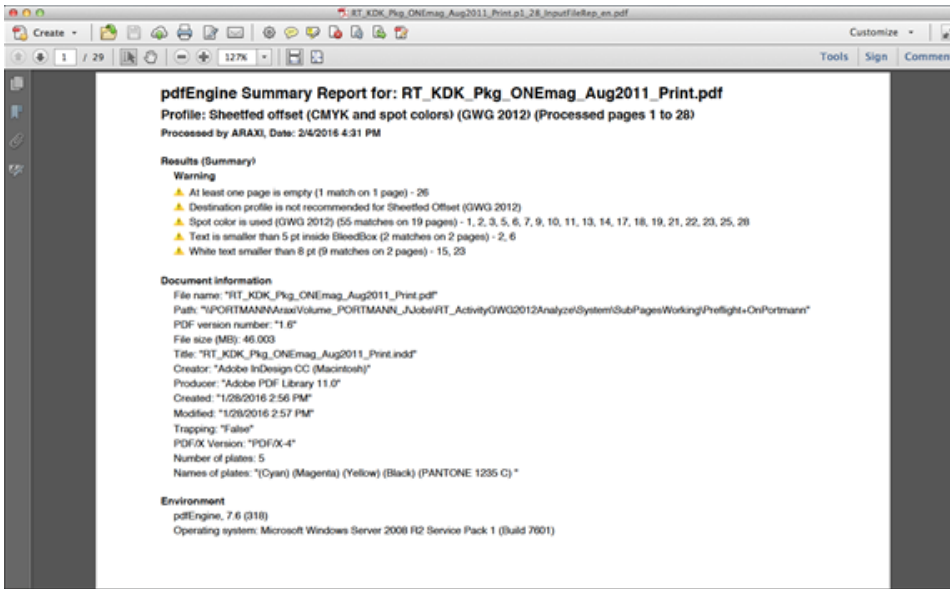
RT_KDK_Pkg_ONEmag_Aug2011_Print.p1_28_InputFileRep_en.pdf

Create

Customize

1 / 29

127%

Tools Sign Commen

pdfEngine Summary Report for: RT_KDK_Pkg_ONEmag_Aug2011_Print.pdf

Profile: Sheetfed offset (CMYK and spot colors) (GWG 2012) (Processed pages 1 to 28)

Processed by ARAXI, Date: 2/4/2016 4:31 PM

Results (Summary)

Warning

At least one page is empty (1 match on 1 page) - 26

Destination profile is not recommended for Sheetfed Offset (GWG 2012)

Spot color is used (GWG 2012) (55 matches on 19 pages) - 1, 2, 3, 5, 6, 7, 9, 10, 11, 13, 14, 17, 18, 19, 21, 22, 23, 25, 28

Text is smaller than 5 pt inside BleedBox (2 matches on 2 pages) - 2, 6

White text smaller than 8 pt (9 matches on 2 pages) - 15, 23

Document information

File name: "RT_KDK_Pkg_ONEmag_Aug2011_Print.pdf"

Path: "\\PORTMANN\AraxiVolume_PORTMANN_J\Jobs\RT_ActivityGWG2012Analyze\System\SubPagesWorking\Preflight+OnPortmann"

PDF version number: "1.6"

File size (MB): 46.003

Title: "RT_KDK_Pkg_ONEmag_Aug2011_Print.indd"

Creator: "Adobe InDesign CC (Macintosh)"

Producer: "Adobe PDF Library 11.0"

Created: "1/28/2016 2:56 PM"

Modified: "1/28/2016 2:57 PM"

Trapping: "False"

PDF/X Version: "PDF/X-4"

Number of plates: 5

Names of plates: "(Cyan) (Magenta) (Yellow) (Black) (PANTONE 1235 C) "

Environment

pdfEngine, 7.6 (318)

Operating system: Microsoft Windows Server 2008 R2 Service Pack 1 (Build 7601)